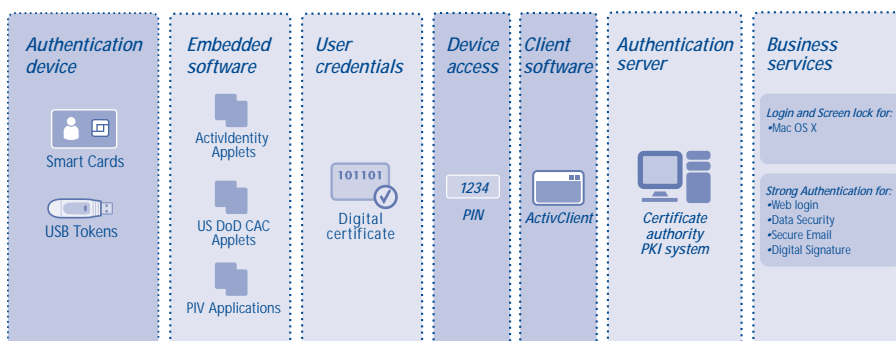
Authentication device

Smart Cards

USB Tokens

Embedded software

ActivIdentity Applets

US DoD CAC Applets

PIV Applications

User credentials

101101

Digital certificate

Device access

1234

PIN

Client software

ActivClient

Authentication server

Certificate authority PKI system

Business services

Login and Screen lock for:
•Mac OS X

Strong Authentication for:
•Web login
•Data Security
•Secure Email
•Digital Signature